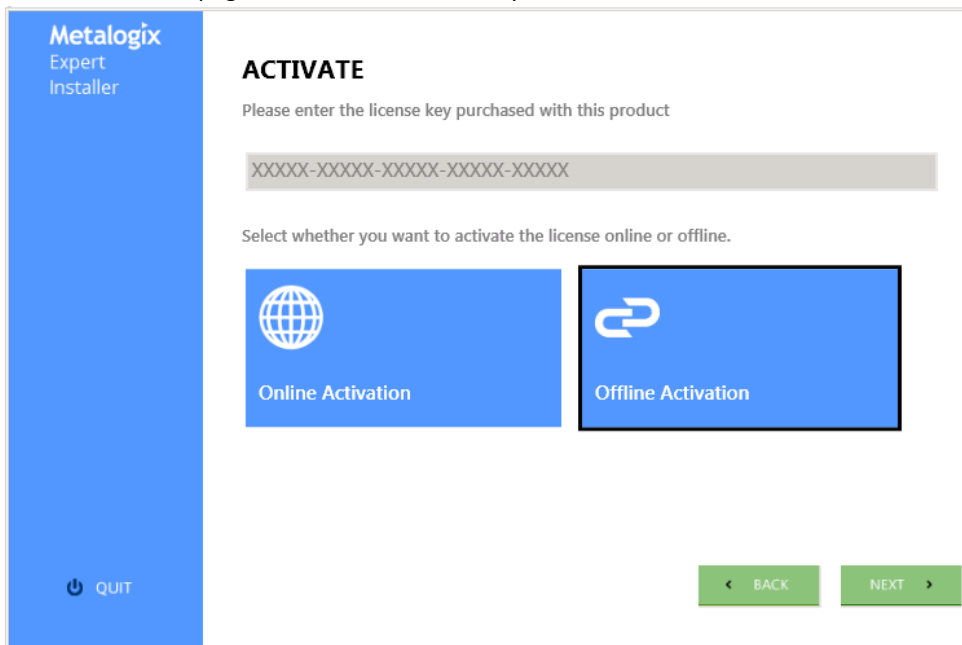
Metalogix
Expert
Installer

ACTIVATE

Please enter the license key purchased with this product

XXXXX-XXXXX-XXXXX-XXXXX-XXXXX

Select whether you want to activate the license online or offline.

Online Activation

Offline Activation

QUIT

‹ BACK

NEXT ›